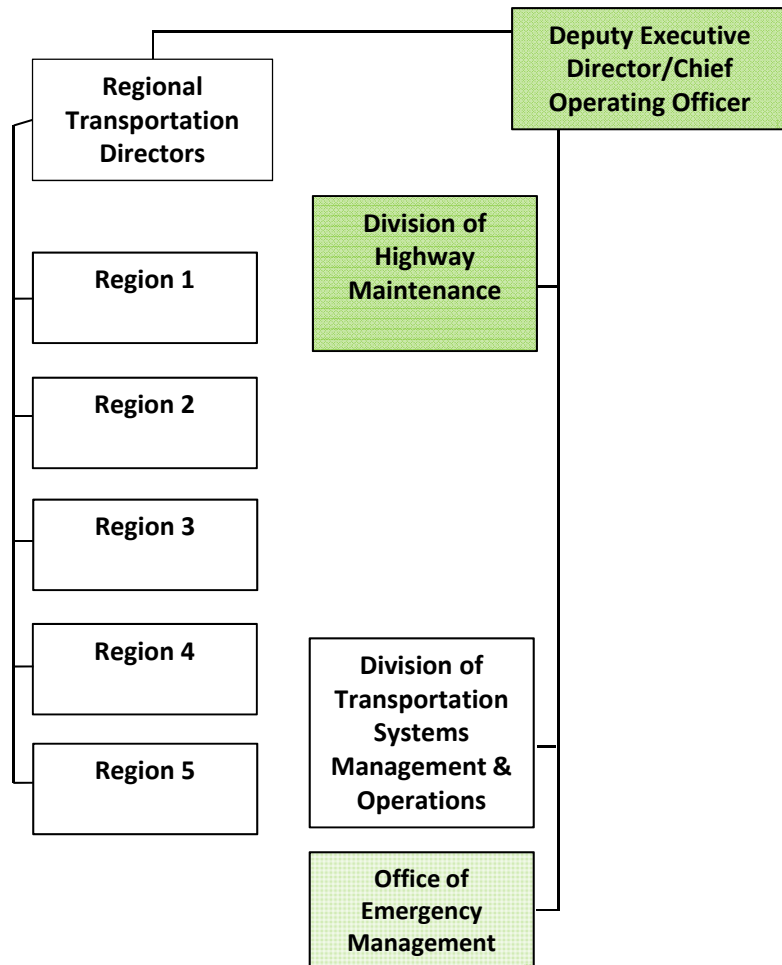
Deputy Executive Director/Chief Operating Officer

Regional Transportation Directors

Region 1

Region 2

Region 3

Region 4

Region 5

Division of Highway Maintenance

Division of Transportation Systems Management & Operations

Office of Emergency Management